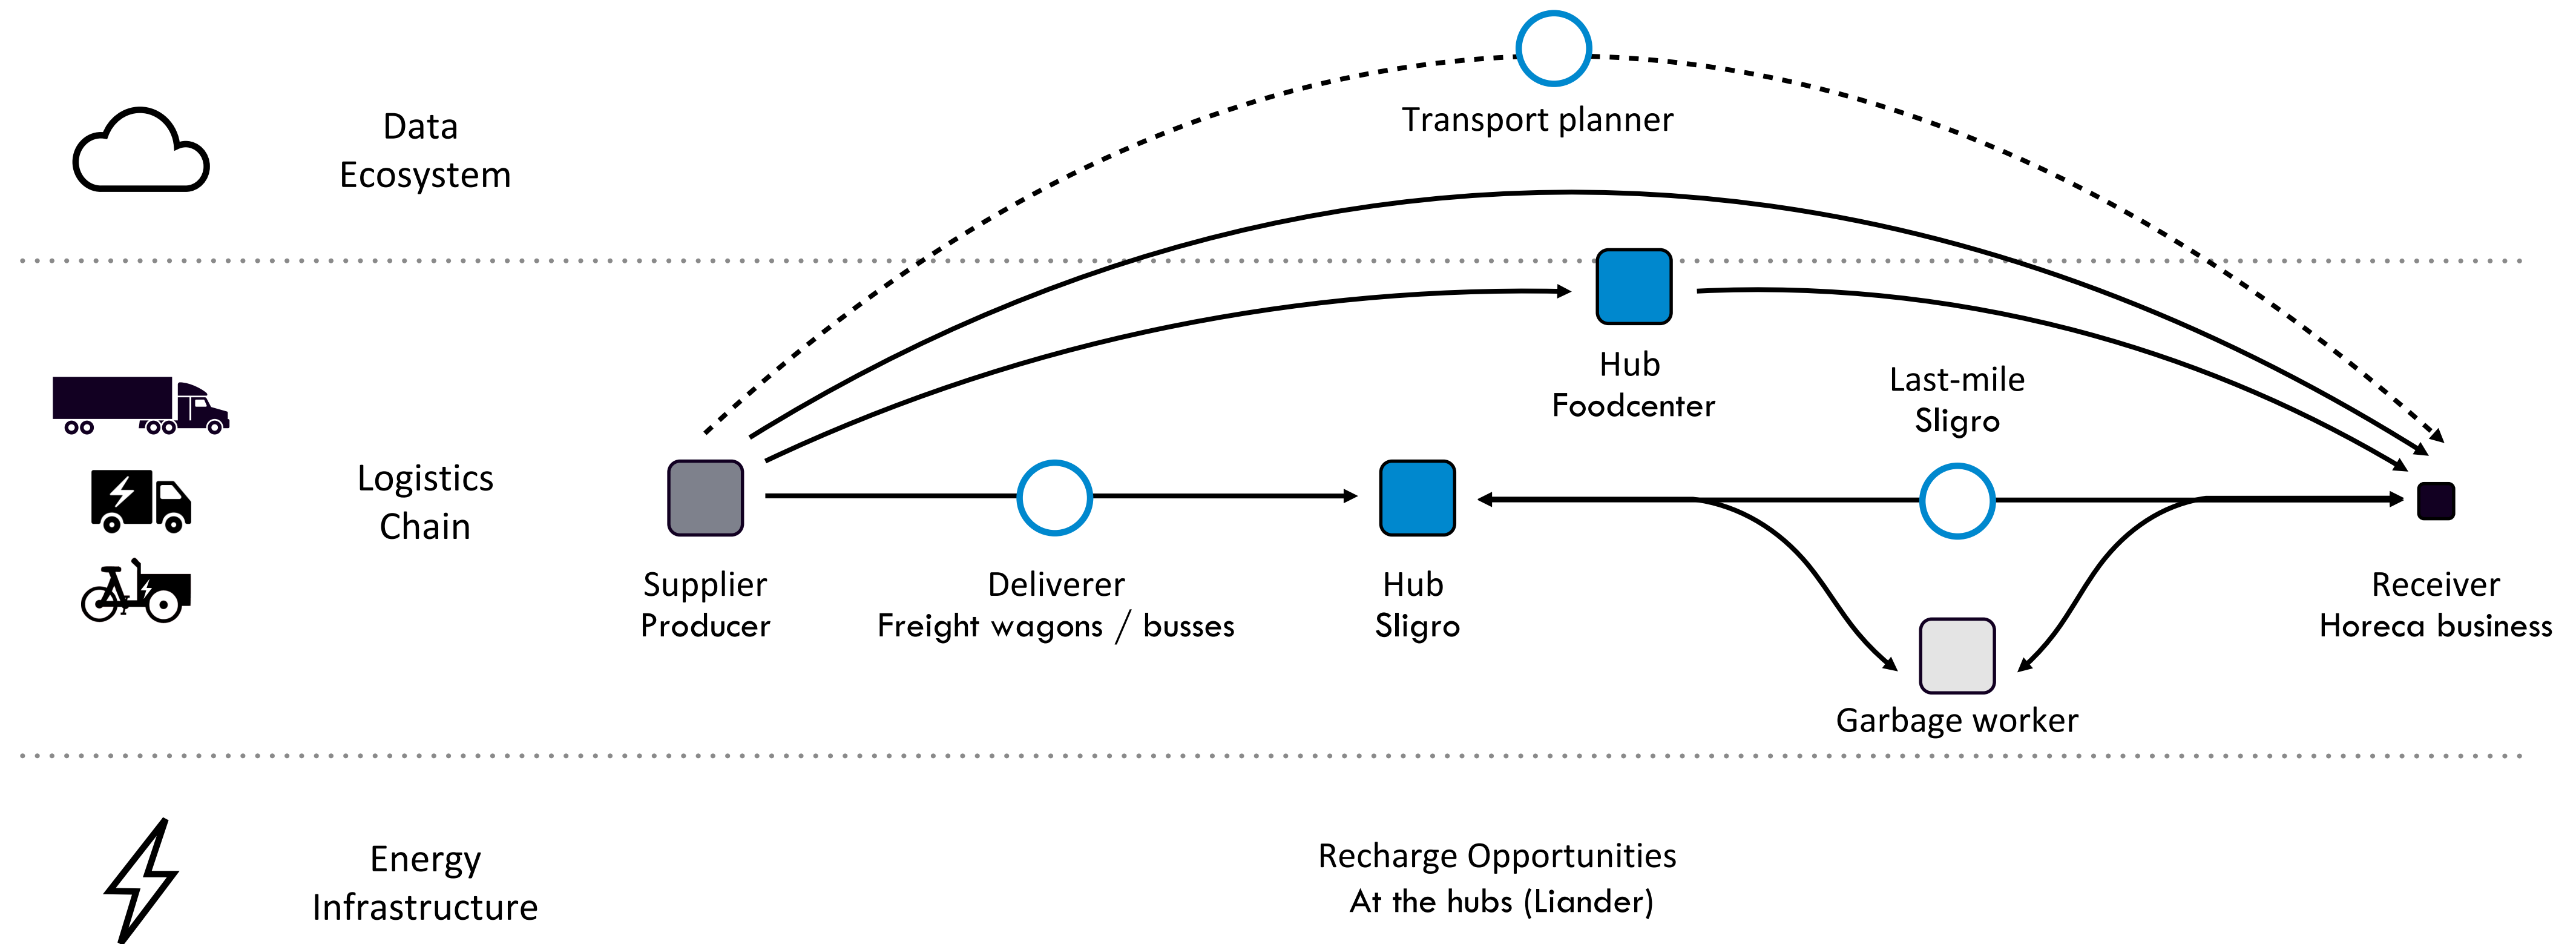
Data Ecosystem

Transport planner

Logistics Chain

Hub Foodcenter

Last-mile Sligro

Supplier Producer

Deliverer Freight wagons / busses

Hub Sligro

Receiver Horeca business

Garbage worker

Energy Infrastructure

Recharge Opportunities At the hubs (Liander)